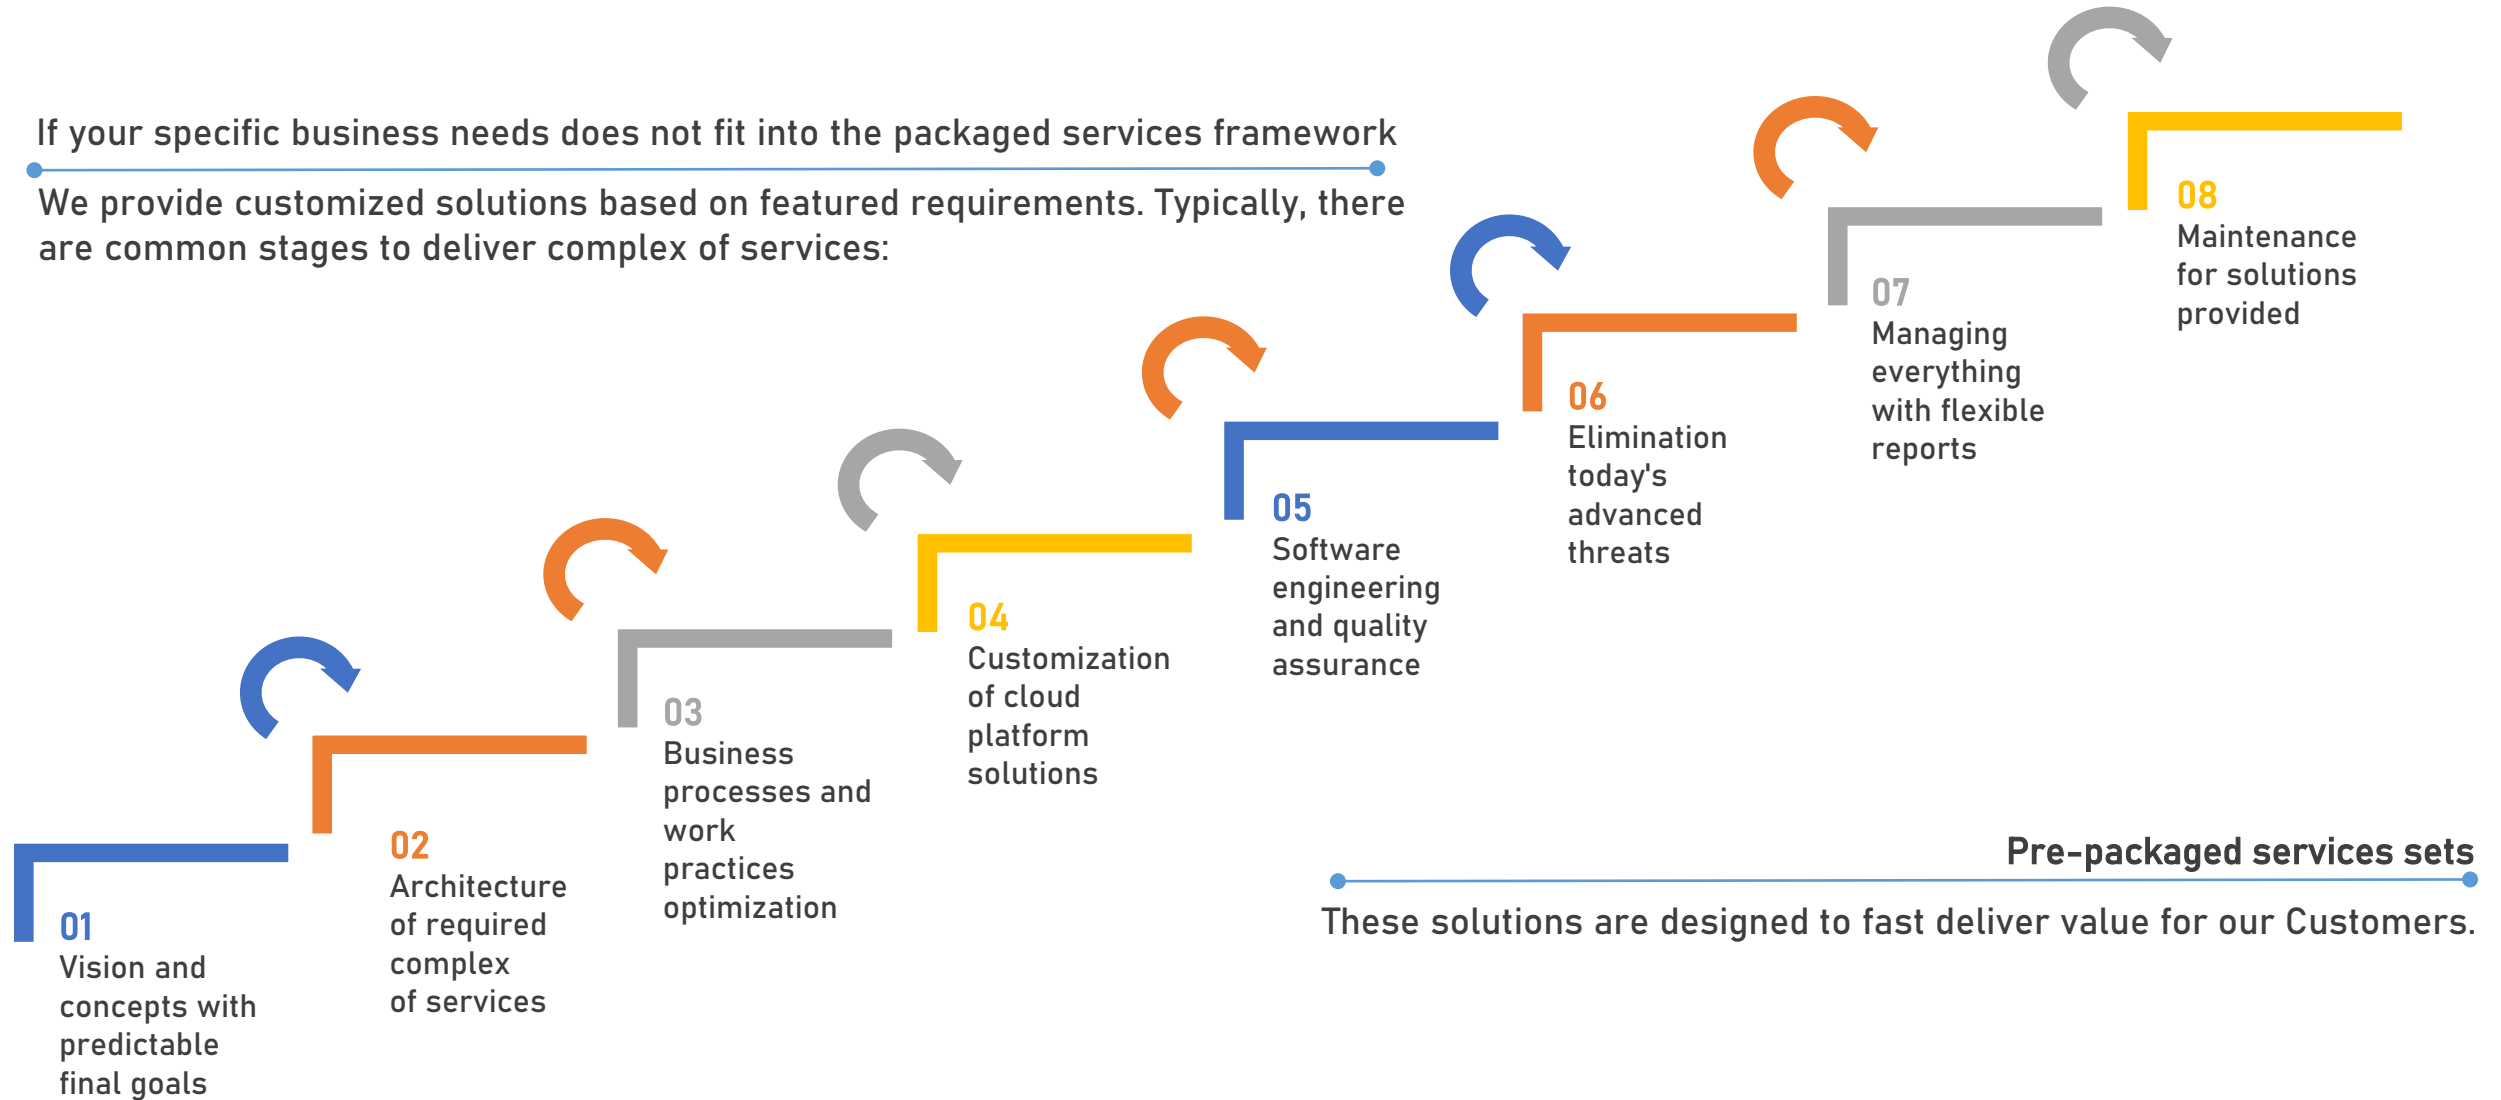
If your specific business needs does not fit into the packaged services framework

We provide customized solutions based on featured requirements. Typically, there are common stages to deliver complex of services:

01
Vision and concepts with predictable final goals

02
Architecture of required complex of services

03
Business processes and work practices optimization

04
Customization of cloud platform solutions

05
Software engineering and quality assurance

06
Elimination today's advanced threats

07
Managing everything with flexible reports

08
Maintenance for solutions provided

Pre-packaged services sets

These solutions are designed to fast deliver value for our Customers.